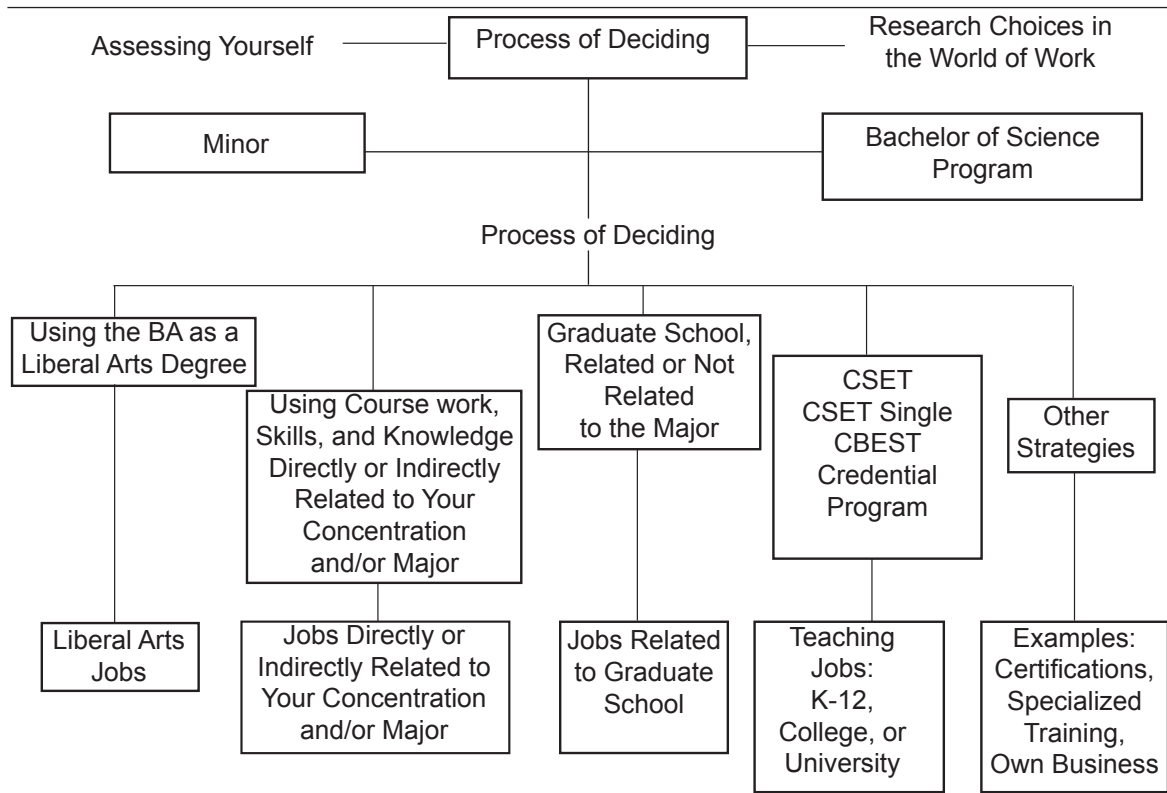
Assessing Yourself

Process of Deciding

Research Choices in the World of Work

Minor

Bachelor of Science Program

Process of Deciding

Using the BA as a Liberal Arts Degree

Using Course work, Skills, and Knowledge Directly or Indirectly Related to Your Concentration and/or Major

Graduate School, Related or Not Related to the Major

CSET
CSET Single
CBEST
Credential Program

Other Strategies

Liberal Arts Jobs

Jobs Directly or Indirectly Related to Your Concentration and/or Major

Jobs Related to Graduate School

Teaching Jobs: K-12, College, or University

Examples: Certifications, Specialized Training, Own Business